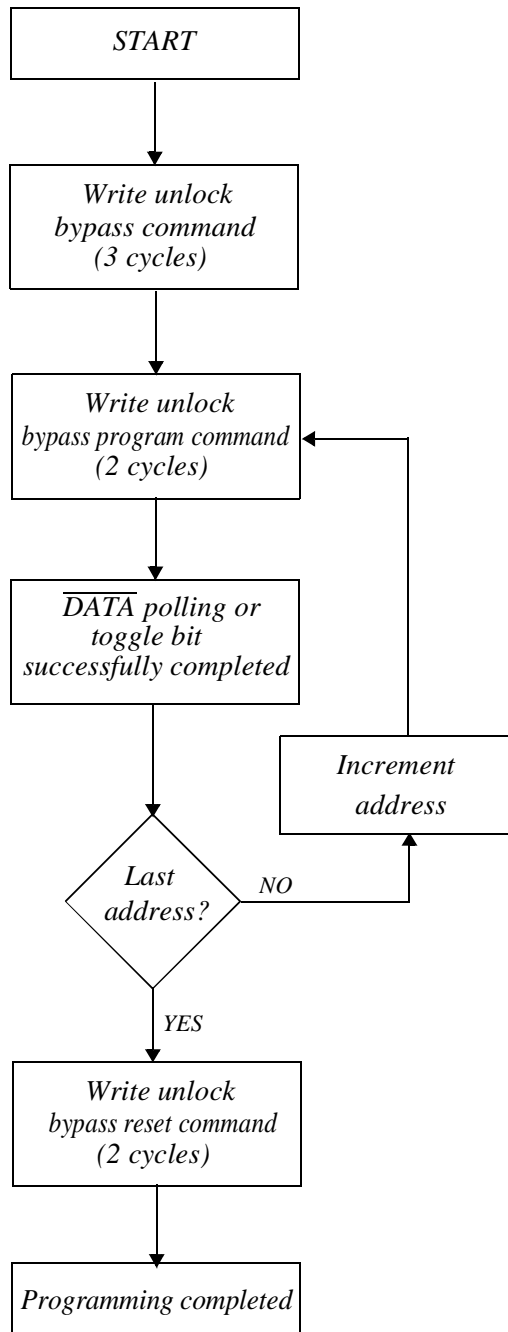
START

Write unlock bypass command (3 cycles)

Write unlock bypass program command (2 cycles)

$\overline{DATA}$ polling or toggle bit successfully completed

Increment address

Last address?

NO

YES

Write unlock bypass reset command (2 cycles)

Programming completed